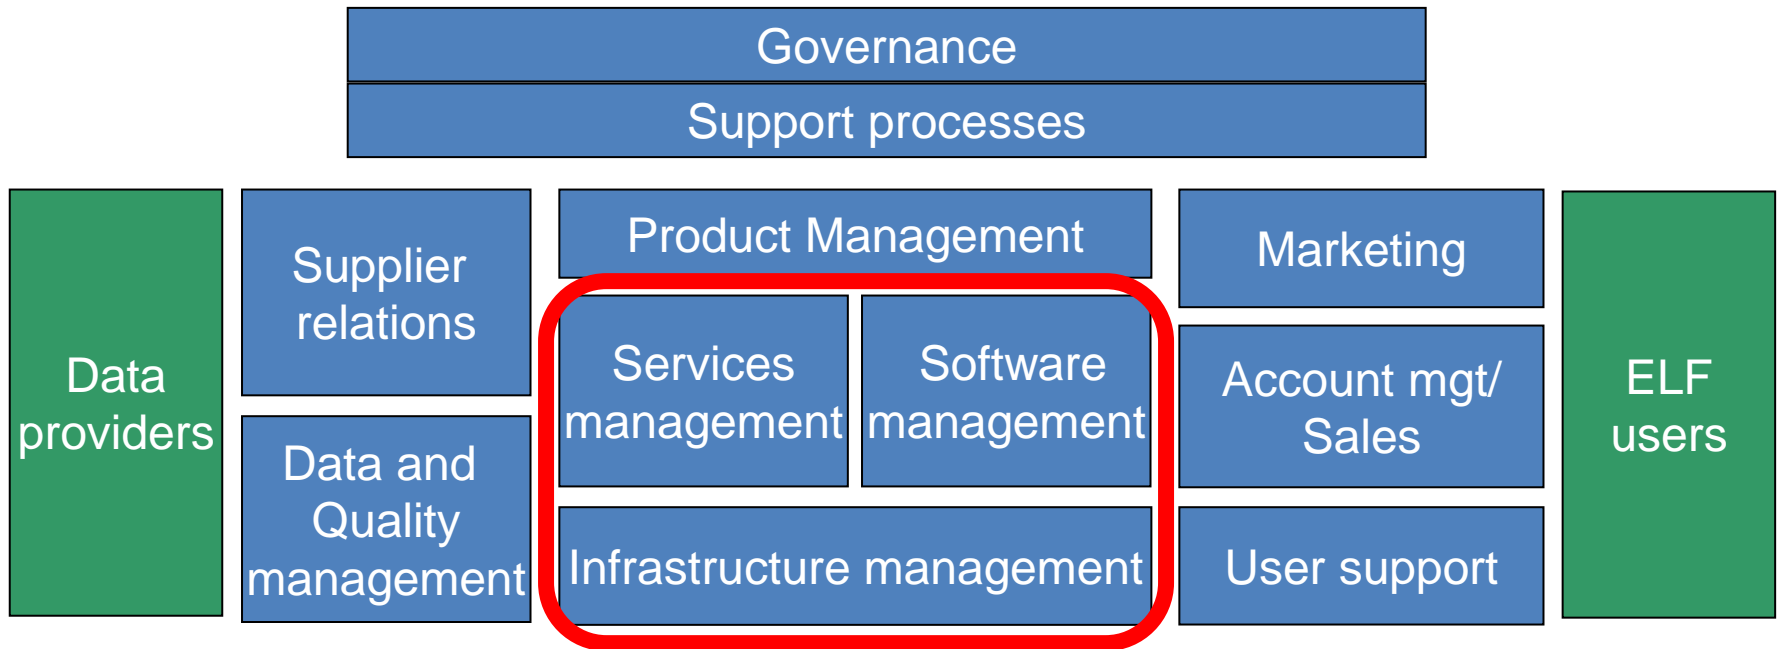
Governance

Support processes

Data providers

Supplier relations

Data and Quality management

Product Management

Services management

Software management

Infrastructure management

Marketing

Account mgt/ Sales

User support

ELF users